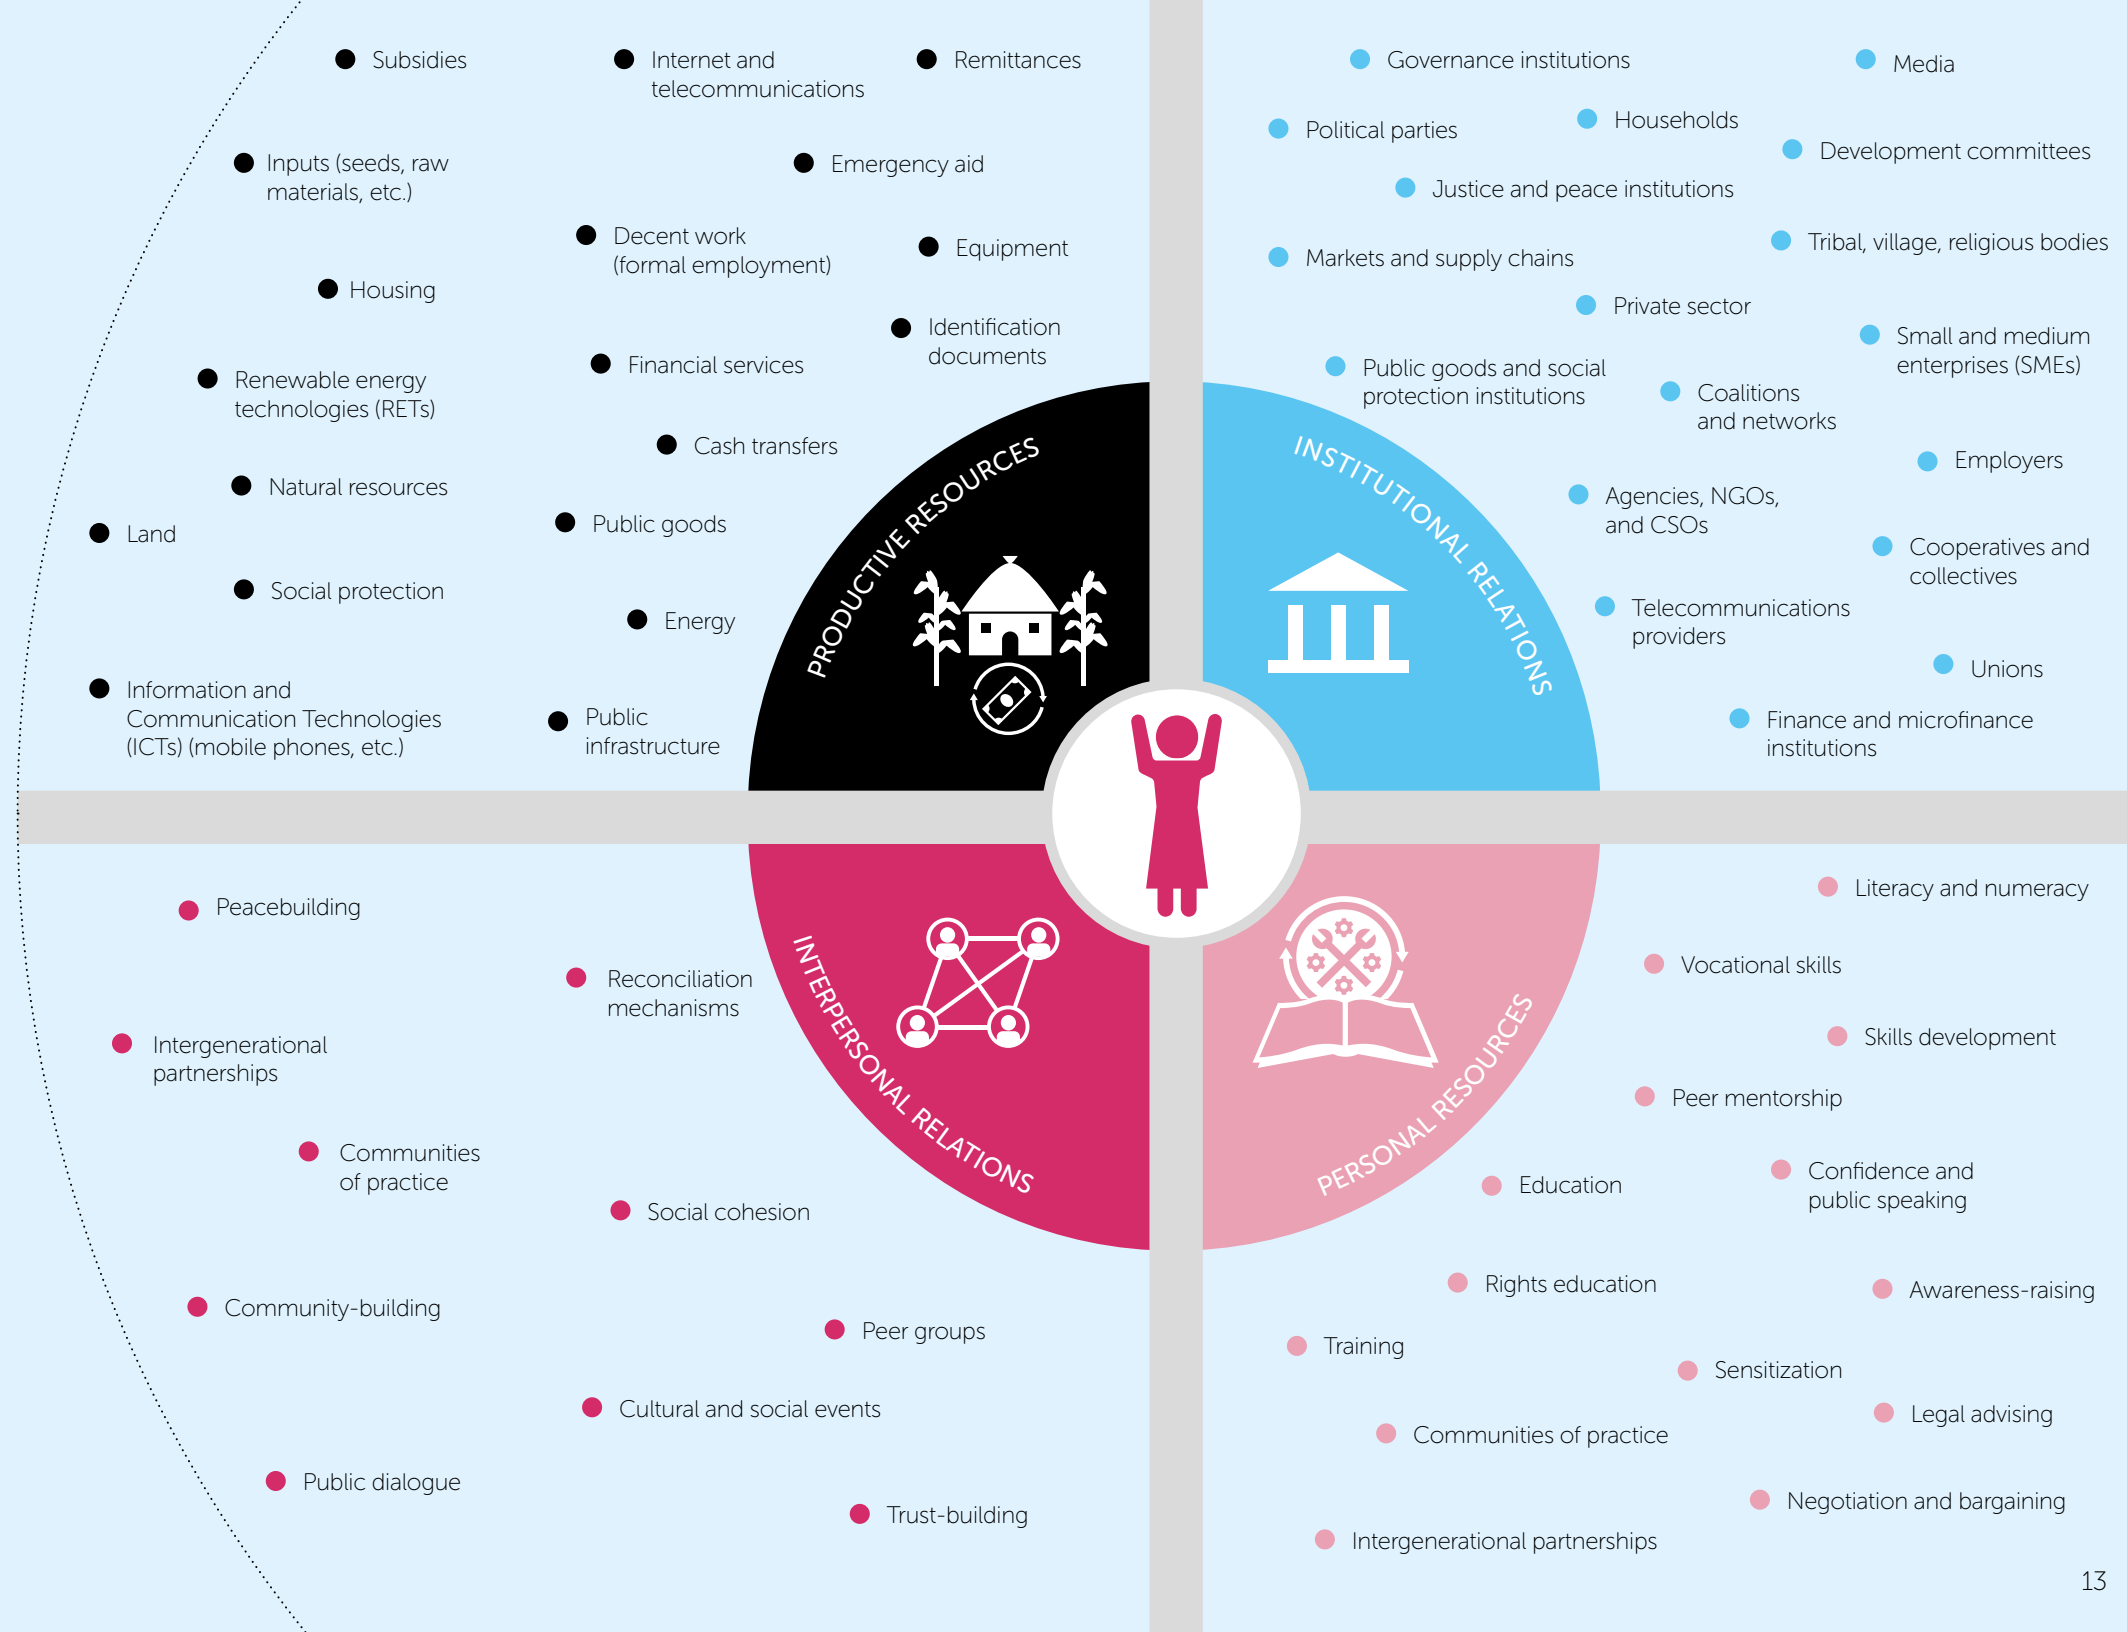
Subsidies

Internet and telecommunications

Remittances

Inputs (seeds, raw materials, etc.)

Emergency aid

Decent work (formal employment)

Equipment

Housing

Identification documents

Financial services

Renewable energy technologies (RETs)

Cash transfers

Natural resources

Land

Public goods

Social protection

Energy

Information and Communication Technologies (ICTs) (mobile phones, etc.)

Public infrastructure

PRODUCTIVE RESOURCES

Governance institutions

Media

Political parties

Households

Development committees

Justice and peace institutions

Markets and supply chains

Tribal, village, religious bodies

Private sector

Small and medium enterprises (SMEs)

Public goods and social protection institutions

Coalitions and networks

INSTITUTIONAL RELATIONS

Employers

Agencies, NGOs, and CSOs

Cooperatives and collectives

Telecommunications providers

Unions

Finance and microfinance institutions

Peacebuilding

Reconciliation mechanisms

Intergenerational partnerships

INTERPERSONAL RELATIONS

Communities of practice

Social cohesion

Community-building

Peer groups

Cultural and social events

Public dialogue

Trust-building

Literacy and numeracy

Vocational skills

Skills development

Peer mentorship

PERSONAL RESOURCES

Education

Confidence and public speaking

Rights education

Awareness-raising

Training

Sensitization

Legal advising

Communities of practice

Negotiation and bargaining

Intergenerational partnerships

13